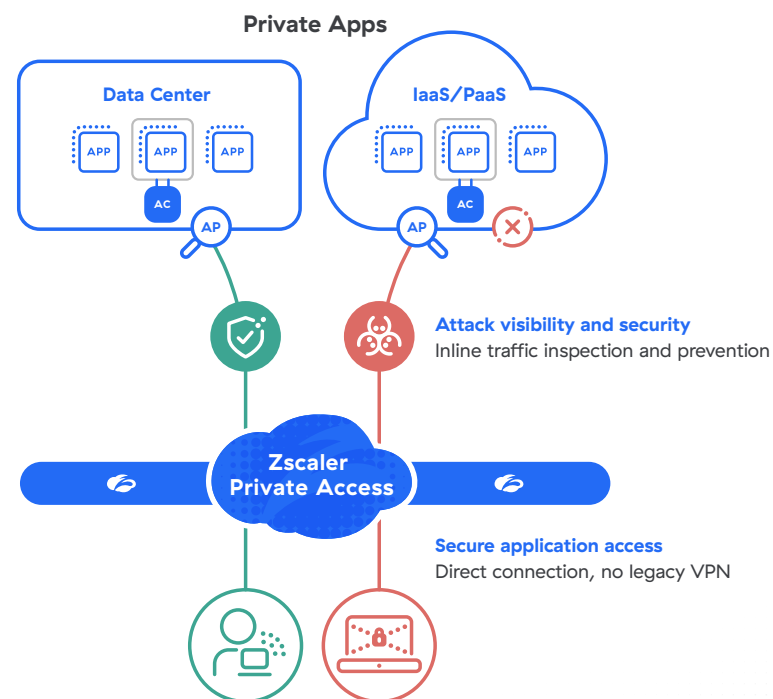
Private Apps

Data Center

APP APP APP

AC

AP

IaaS/PaaS

APP APP APP

AC

AP

Attack visibility and security
Inline traffic inspection and prevention

Zscaler
Private Access

Secure application access
Direct connection, no legacy VPN